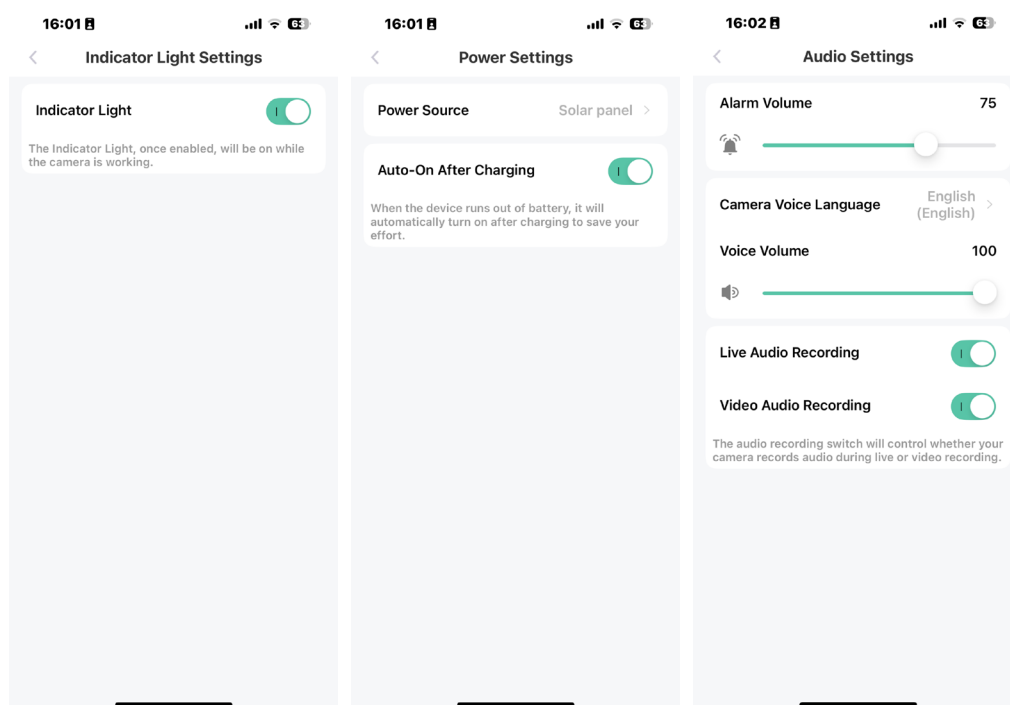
16:01 63

Indicator Light Settings

Indicator Light

The Indicator Light, once enabled, will be on while the camera is working.

16:01 63

Power Settings

Power Source Solar panel

Auto-On After Charging

When the device runs out of battery, it will automatically turn on after charging to save your effort.

16:02 63

Audio Settings

Alarm Volume 75

Camera Voice Language English (English)

Voice Volume 100

Live Audio Recording

Video Audio Recording

The audio recording switch will control whether your camera records audio during live or video recording.